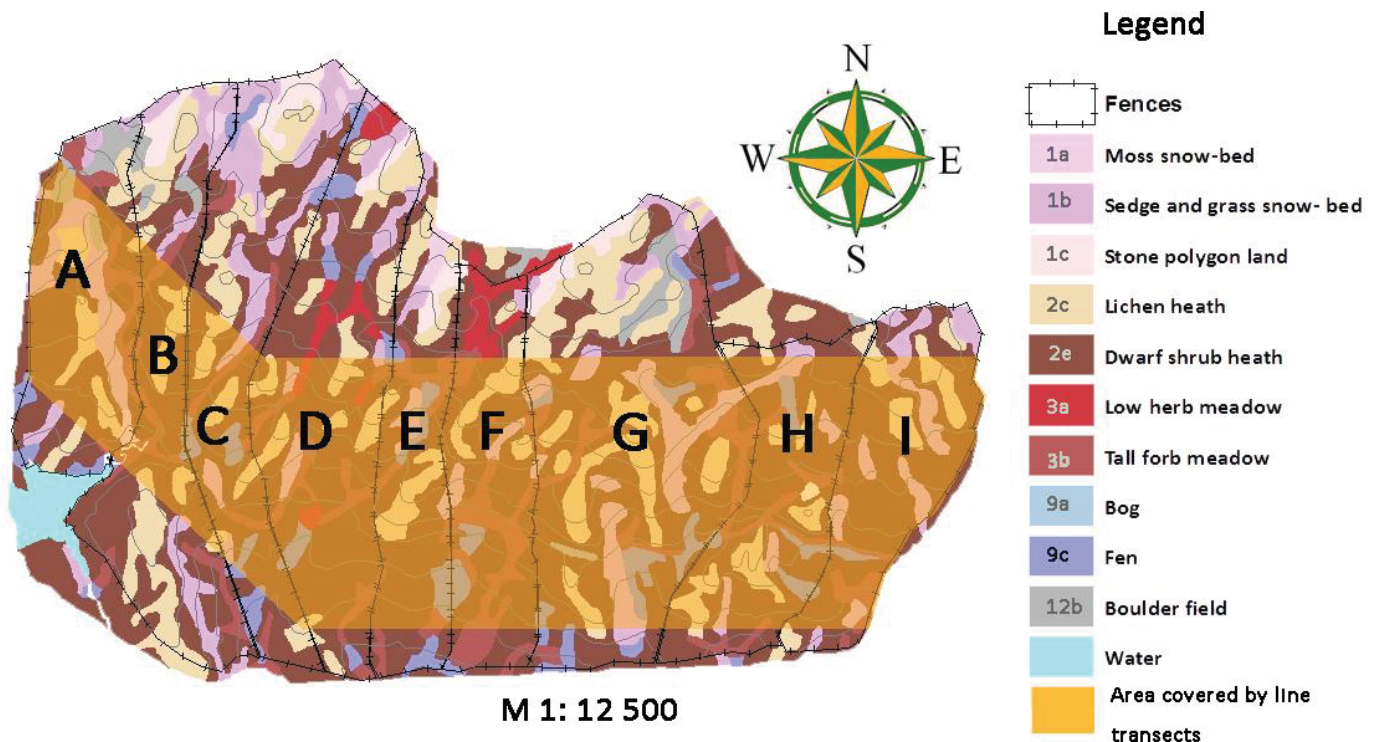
A
B
C
D
E
F
G
H
I

N
W
E
S

M 1: 12 500

Legend

Fences
1a Moss snow-bed
1b Sedge and grass snow- bed
1c Stone polygon land
2c Lichen heath
2e Dwarf shrub heath
3a Low herb meadow
3b Tall forb meadow
9a Bog
9c Fen
12b Boulder field
Water
Area covered by line transects